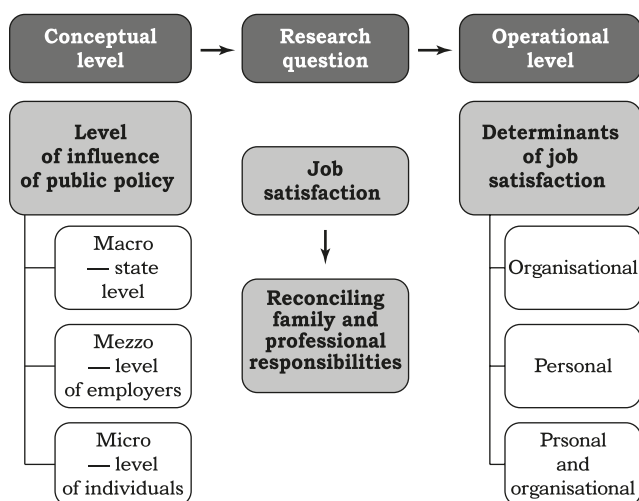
Conceptual level

Research question

Operational level

Level of influence of public policy

Macro — state level

Mezzo — level of employers

Micro — level of individuals

Job satisfaction

Reconciling family and professional responsibilities

Determinants of job satisfaction

Organisational

Personal

Prsonal and organisational